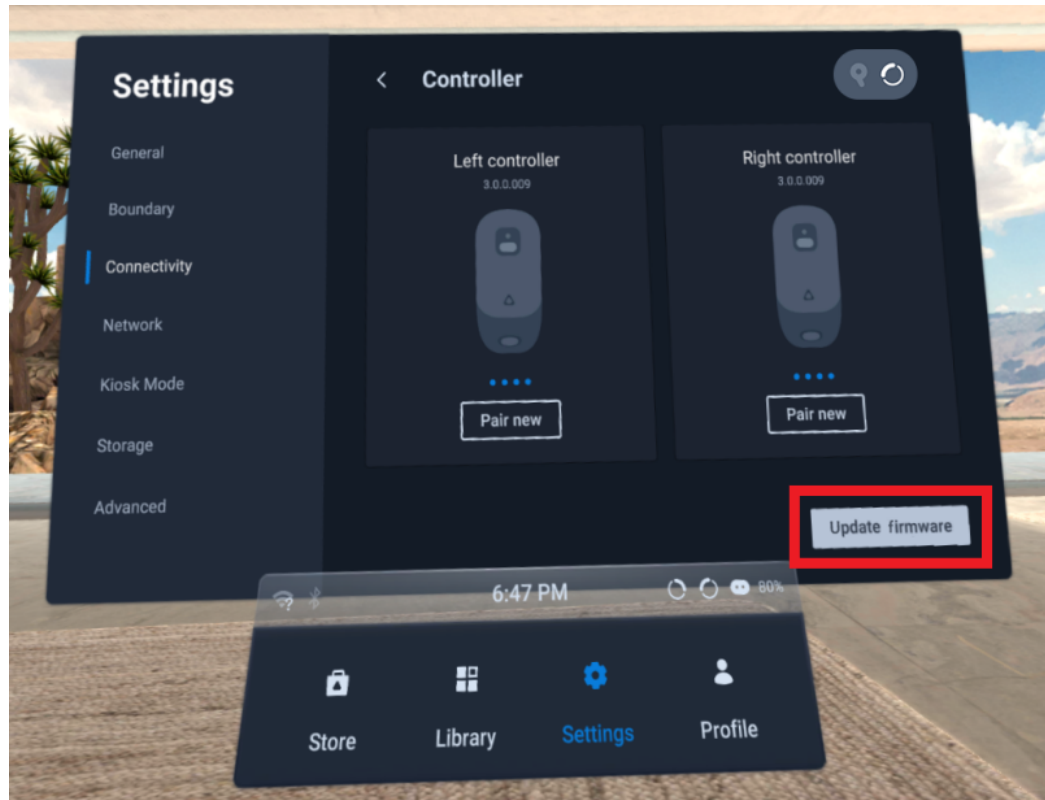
Settings

General
Boundary
Connectivity
Network
Kiosk Mode
Storage
Advanced

Controller

Left controller
3.0.0.009
Pair new

Right controller
3.0.0.009
Pair new

Update firmware

6:47 PM
80%

Store
Library
Settings
Profile